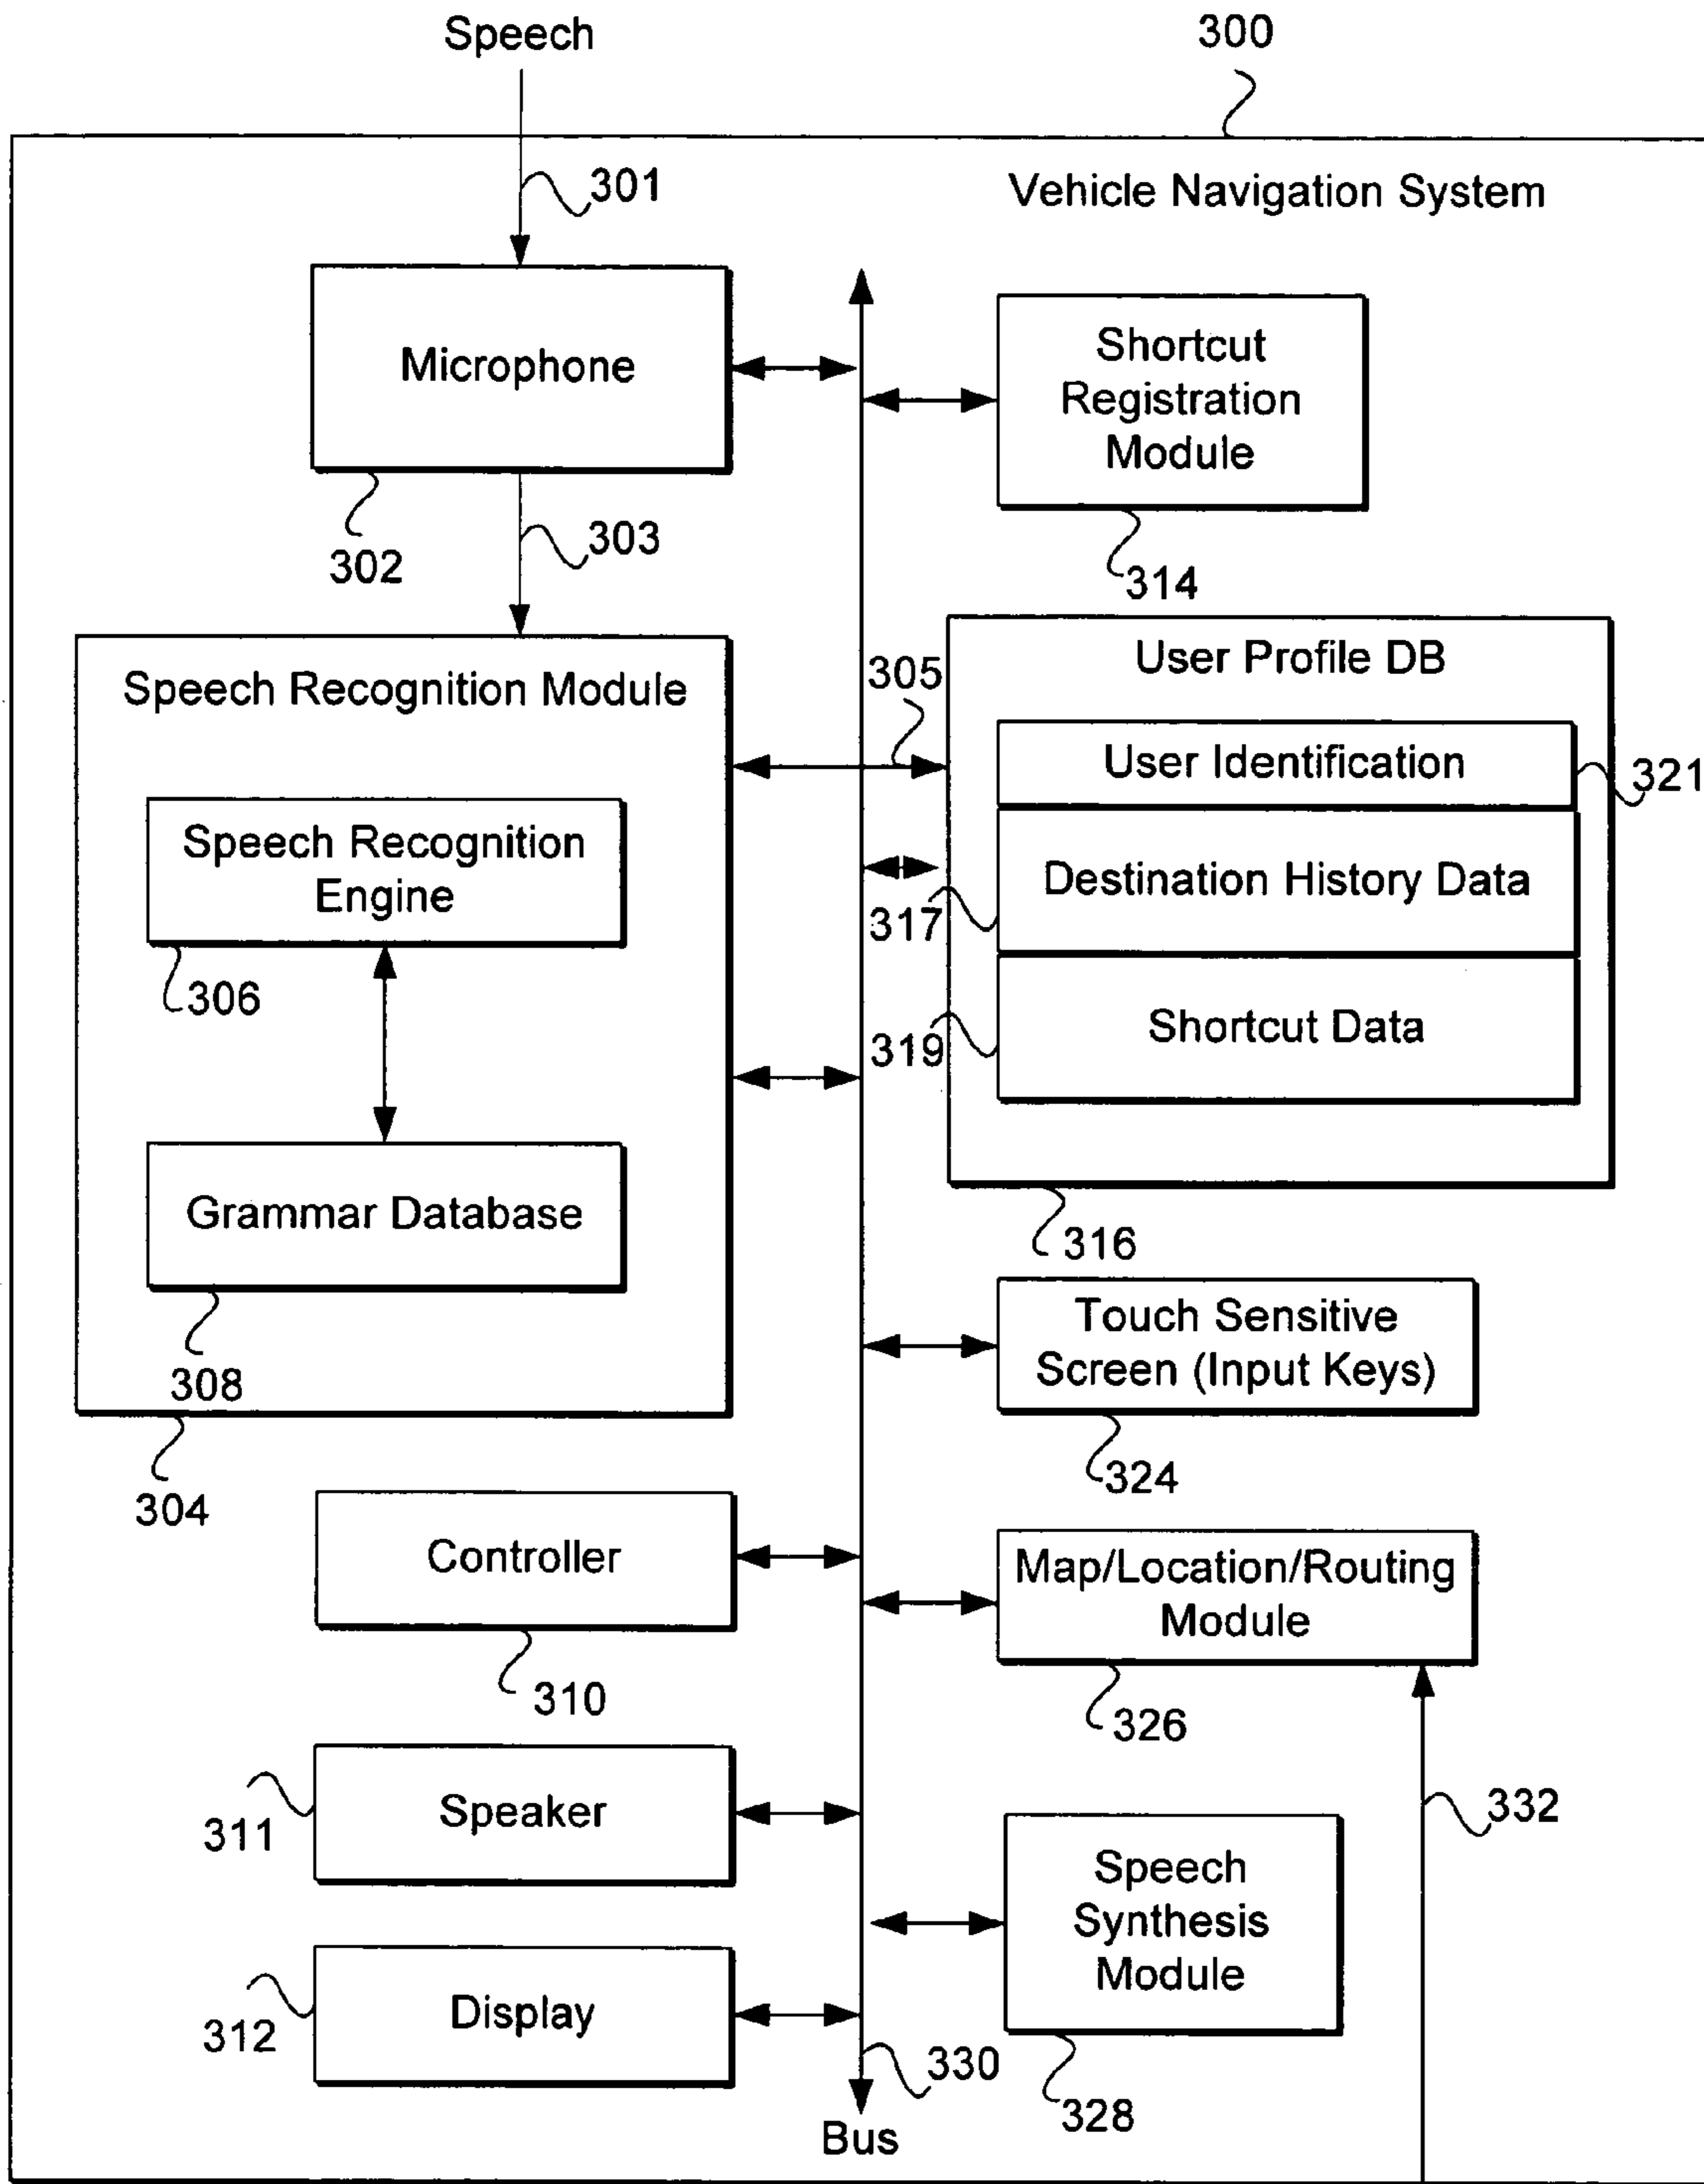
Speech

300

301

Vehicle Navigation System

Microphone

Shortcut Registration Module

302

303

314

Speech Recognition Module

User Profile DB

305

User Identification

321

Speech Recognition Engine

Destination History Data

317

306

Shortcut Data

319

Grammar Database

316

Touch Sensitive Screen (Input Keys)

308

304

324

Controller

Map/Location/Routing Module

310

326

Speaker

332

311

Speech Synthesis Module

Display

312

330

328

Bus